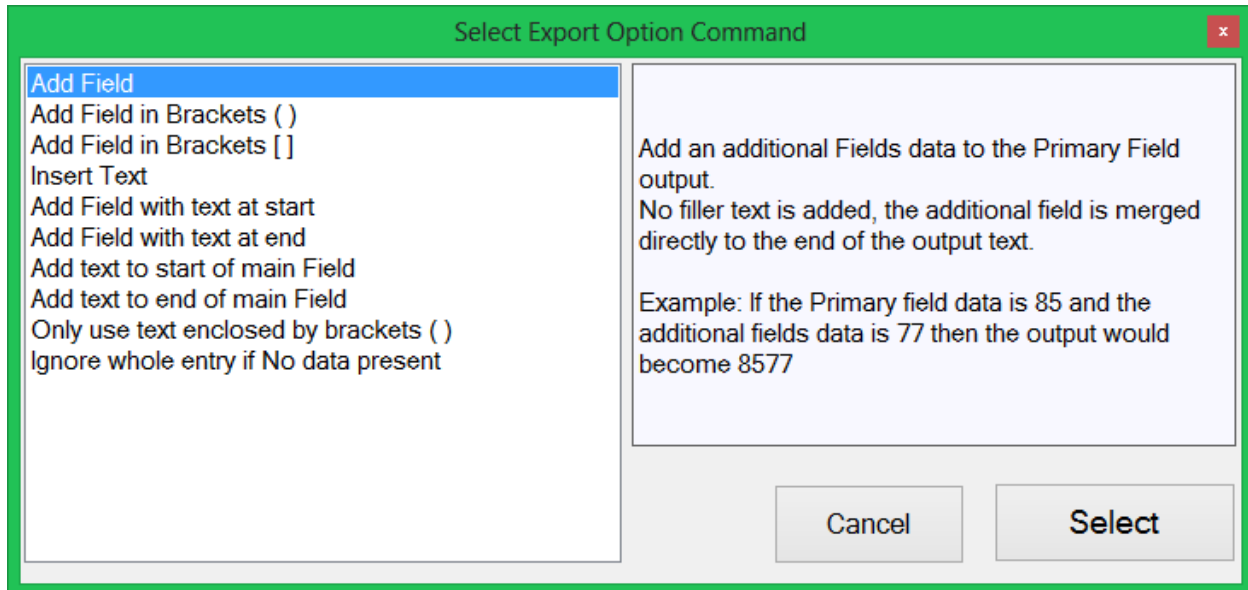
Select Export Option Command

x

Add Field
Add Field in Brackets ( )
Add Field in Brackets [ ]
Insert Text
Add Field with text at start
Add Field with text at end
Add text to start of main Field
Add text to end of main Field
Only use text enclosed by brackets ( )
Ignore whole entry if No data present

Add an additional Fields data to the Primary Field output.
No filler text is added, the additional field is merged directly to the end of the output text.

Example: If the Primary field data is 85 and the additional fields data is 77 then the output would become 8577

Cancel

Select